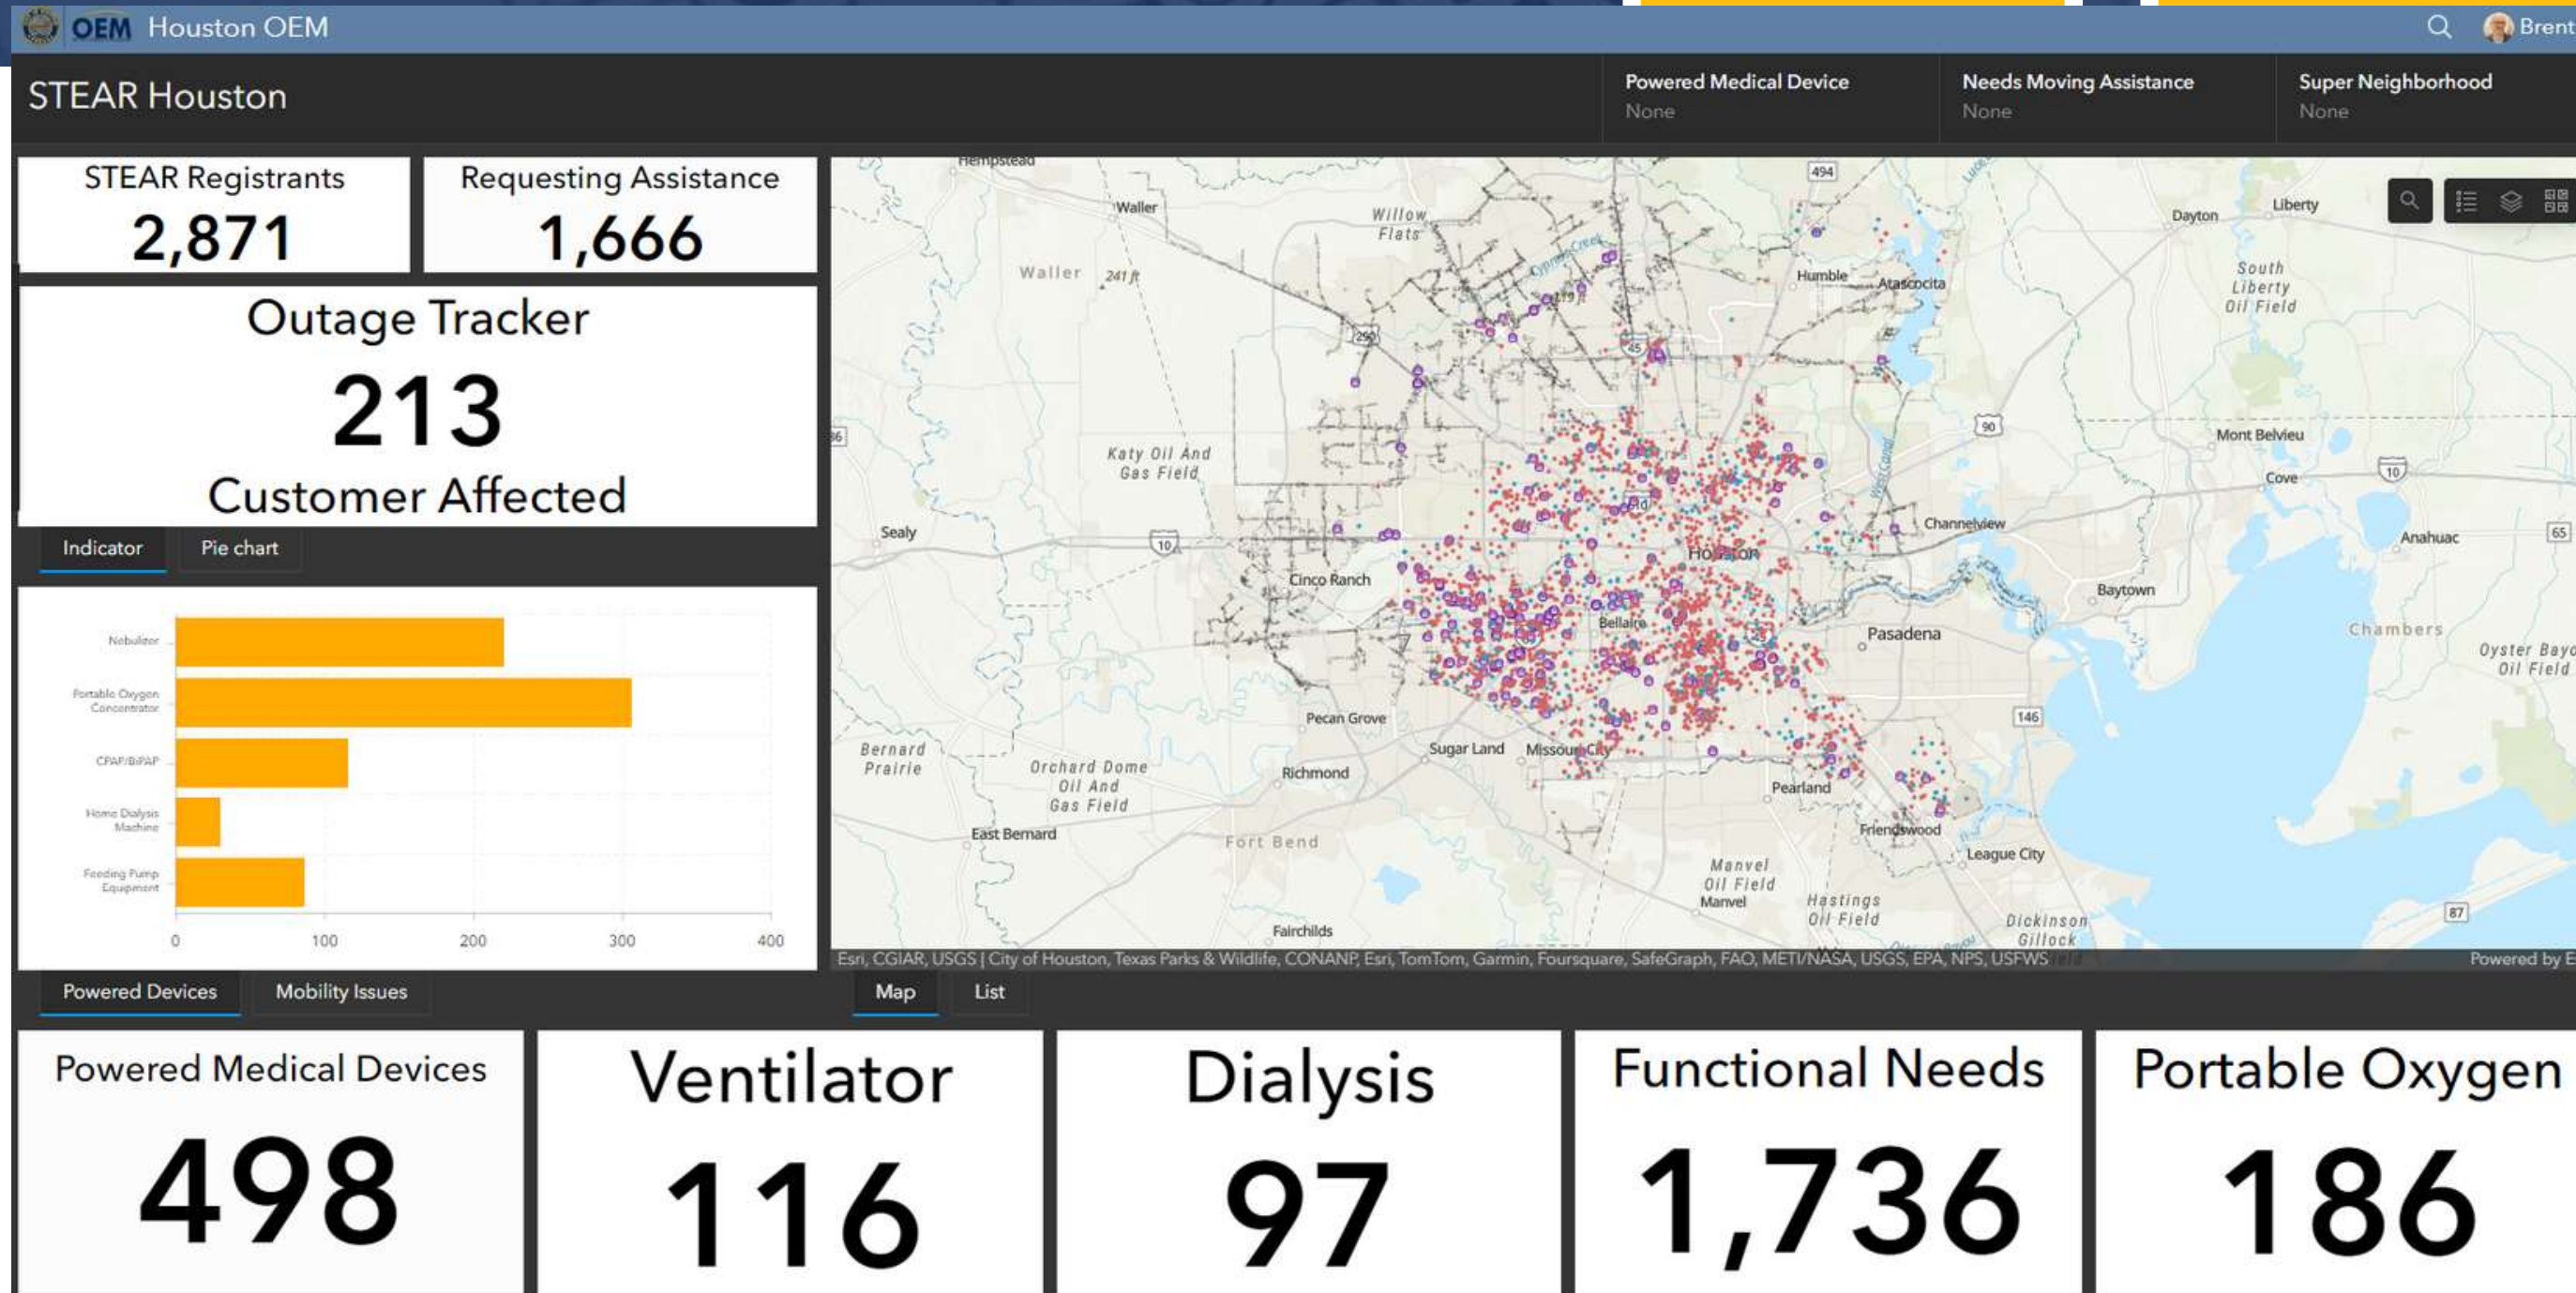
OEM Houston OEM

Brent

STEAR Houston

Powered Medical Device
None

Needs Moving Assistance
None

Super Neighborhood
None

STEAR Registrants
2,871

Requesting Assistance
1,666

Outage Tracker
213
Customer Affected

Indicator Pie chart

| Device | |
|---|---|
| Nebulizer | |
| Portable Oxygen Concentrator | |
| CPAP/BiPAP | |
| Home Dialysis Machine | |
| Feeding Pump Equipment | |

0 100 200 300 400

Powered Devices Mobility Issues

Hempstead Waller Willow Flats Waller 241 ft Humble Atascocita Dayton Liberty South Liberty Oil Field Katy Oil And Gas Field Mont Belvieu Cove Sealy Channelview Houston Anahuac Cinco Ranch Baytown Bellaire Pasadena Chambers Oyster Bayo Oil Field Pecan Grove Sugar Land Missouri City Bernard Prairie Orchard Dome Oil And Gas Field Richmond Pearland East Bernard Fort Bend Friendswood League City Manvel Oil Field Manvel Hastings Oil Field Dickinson Gillock Fairchilds 494 290 45 90 10 146 65 87

Esri, CGIAR, USGS | City of Houston, Texas Parks & Wildlife, CONANP, Esri, TomTom, Garmin, Foursquare, SafeGraph, FAO, METI/NASA, USGS, EPA, NPS, USFWS

Powered by E

Map List

Powered Medical Devices
498

Ventilator
116

Dialysis
97

Functional Needs
1,736

Portable Oxygen
186